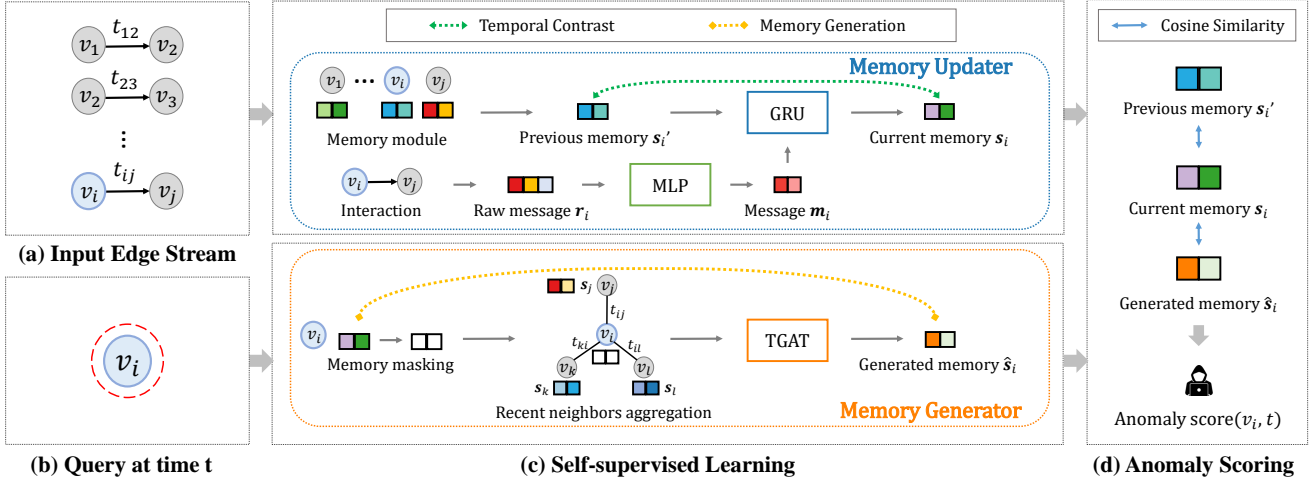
$v_1$ $t_{12}$ $v_2$
$v_2$ $t_{23}$ $v_3$
⋮
$v_i$ $t_{ij}$ $v_j$

(a) Input Edge Stream

$v_i$

(b) Query at time t

Temporal Contrast
Memory Generation

Memory Updater

$v_1$ ⋯ $v_i$ $v_j$
Memory module
Previous memory $\boldsymbol{s}_i'$
GRU
Current memory $\boldsymbol{s}_i$
$v_i$ $v_j$
Interaction
Raw message $\boldsymbol{r}_i$
MLP
Message $\boldsymbol{m}_i$

$\boldsymbol{s}_j$ $v_j$
$t_{ij}$
$v_i$
Memory masking
$t_{ki}$ $v_i$ $t_{il}$
$v_k$ $v_l$
$\boldsymbol{s}_k$ $\boldsymbol{s}_l$
Recent neighbors aggregation
TGAT
Generated memory $\hat{\boldsymbol{s}}_i$

Memory Generator

(c) Self-supervised Learning

Cosine Similarity
Previous memory $\boldsymbol{s}_i'$
Current memory $\boldsymbol{s}_i$
Generated memory $\hat{\boldsymbol{s}}_i$
Anomaly score$(v_i, t)$

(d) Anomaly Scoring